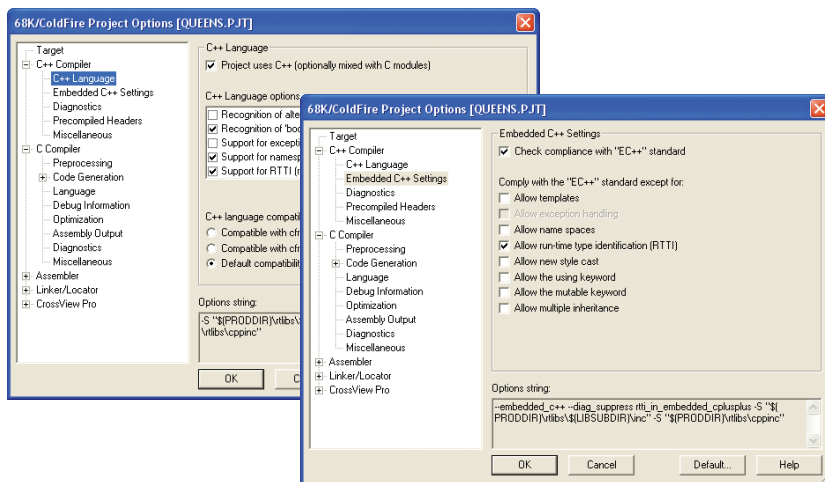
68K/ColdFire Project Options [QUEENS.PJT]

Target
C++ Compiler
C++ Language
Embedded C++ Settings
Diagnostics
Precompiled Headers
Miscellaneous
C Compiler
Preprocessing
Code Generation
Language
Debug Information
Optimization
Assembly Output
Diagnostics
Miscellaneous
Assembler
Linker/Locator
CrossView Pro

C++ Language
Project uses C++ (optionally mixed with C modules)

C++ Language options
Recognition of alte
Recognition of 'boo
Support for excepti
Support for namesp
Support for RTTI (r

C++ language compati
Compatible with cfr
Compatible with cfr
Default compatibilit

Options string:
-S "$(PRODDIR)\rtlibs\
\rtlibs\cppinc"

OK
Ca

68K/ColdFire Project Options [QUEENS.PJT]

Target
C++ Compiler
C++ Language
Embedded C++ Settings
Diagnostics
Precompiled Headers
Miscellaneous
C Compiler
Preprocessing
Code Generation
Language
Debug Information
Optimization
Assembly Output
Diagnostics
Miscellaneous
Assembler
Linker/Locator
CrossView Pro

Embedded C++ Settings
Check compliance with "EC++" standard

Comply with the "EC++" standard except for:
Allow templates
Allow exception handling
Allow name spaces
Allow run-time type identification (RTTI)
Allow new style cast
Allow the using keyword
Allow the mutable keyword
Allow multiple inheritance

Options string:
--embedded_c++ --diag_suppress rtti_in_embedded_cplusplus -S "$(PRODDIR)\rtlibs\$(LIBSUBDIR)\inc" -S "$(PRODDIR)\rtlibs\cppinc"

OK
Cancel
Default...
Help